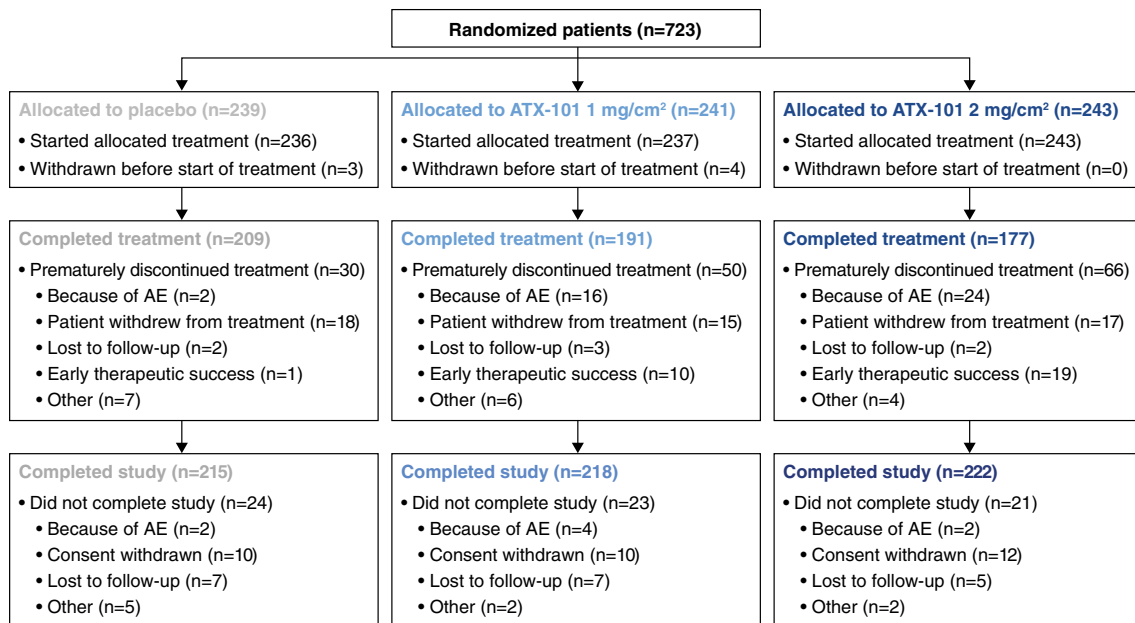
Randomized patients (n=723)

Allocated to placebo (n=239)
• Started allocated treatment (n=236)
• Withdrawn before start of treatment (n=3)

Allocated to ATX-101 1 mg/cm$^2$ (n=241)
• Started allocated treatment (n=237)
• Withdrawn before start of treatment (n=4)

Allocated to ATX-101 2 mg/cm$^2$ (n=243)
• Started allocated treatment (n=243)
• Withdrawn before start of treatment (n=0)

Completed treatment (n=209)
• Prematurely discontinued treatment (n=30)
• Because of AE (n=2)
• Patient withdrew from treatment (n=18)
• Lost to follow-up (n=2)
• Early therapeutic success (n=1)
• Other (n=7)

Completed treatment (n=191)
• Prematurely discontinued treatment (n=50)
• Because of AE (n=16)
• Patient withdrew from treatment (n=15)
• Lost to follow-up (n=3)
• Early therapeutic success (n=10)
• Other (n=6)

Completed treatment (n=177)
• Prematurely discontinued treatment (n=66)
• Because of AE (n=24)
• Patient withdrew from treatment (n=17)
• Lost to follow-up (n=2)
• Early therapeutic success (n=19)
• Other (n=4)

Completed study (n=215)
• Did not complete study (n=24)
• Because of AE (n=2)
• Consent withdrawn (n=10)
• Lost to follow-up (n=7)
• Other (n=5)

Completed study (n=218)
• Did not complete study (n=23)
• Because of AE (n=4)
• Consent withdrawn (n=10)
• Lost to follow-up (n=7)
• Other (n=2)

Completed study (n=222)
• Did not complete study (n=21)
• Because of AE (n=2)
• Consent withdrawn (n=12)
• Lost to follow-up (n=5)
• Other (n=2)